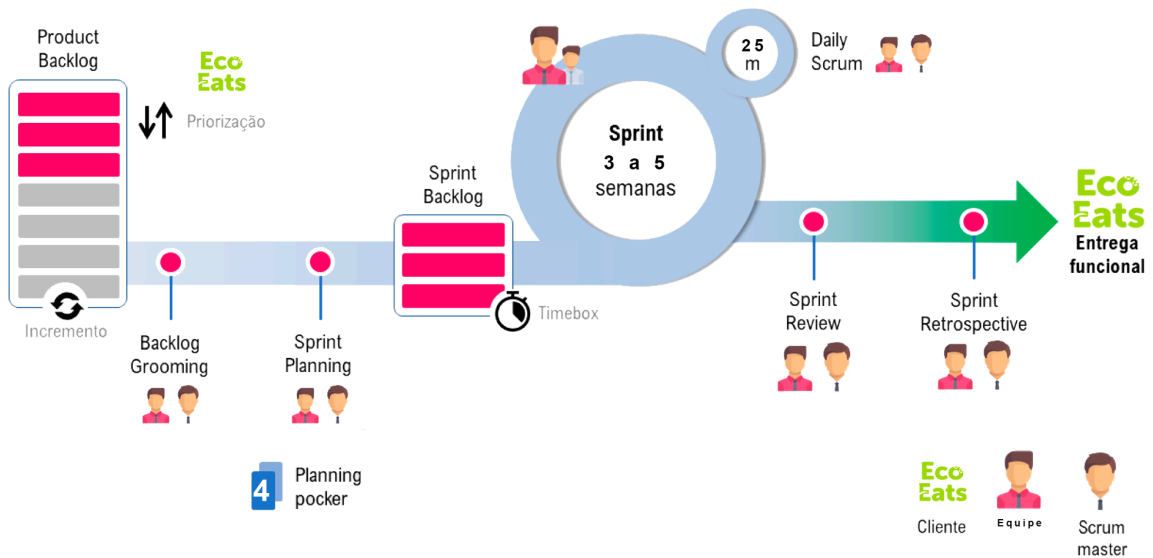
Product Backlog

Eco Eats

Priorização

Incremento

Backlog Grooming

Sprint Planning

4

Planning pocker

Sprint Backlog

Timebox

25 m

Daily Scrum

Sprint
3 a 5
semanas

Sprint Review

Sprint Retrospective

Eco Eats
Entrega funcional

Eco Eats
Cliente

Equipe

Scrum master